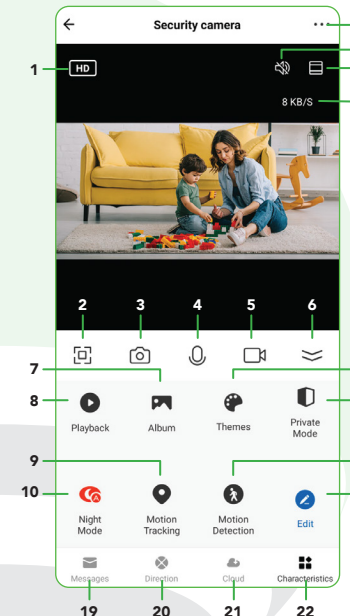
Security camera

1

HD

8 KB/S

2

3

4

5

6

7

8

Playback

Album

Themes

Private Mode

9

10

Night Mode

Motion Tracking

Motion Detection

Edit

Messages

Direction

Cloud

Characteristics

19

20

21

22